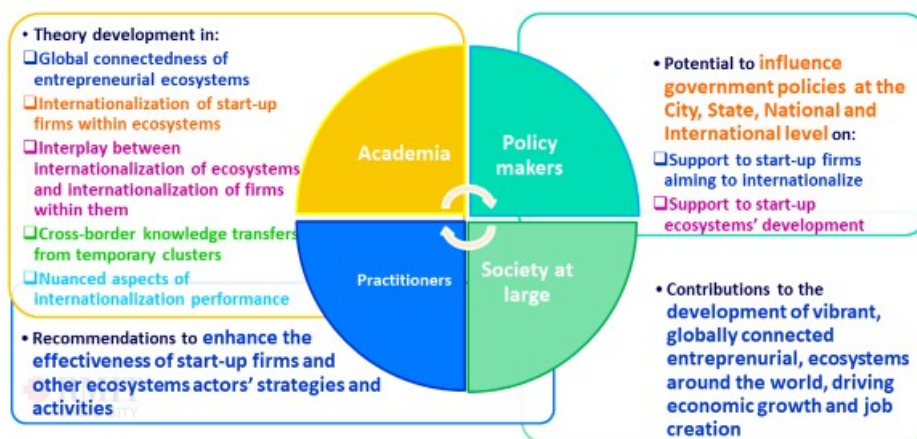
• Theory development in:
❑Global connectedness of entrepreneurial ecosystems
❑Internationalization of start-up firms within ecosystems
❑Interplay between internationalization of ecosystems and internationalization of firms within them
❑Cross-border knowledge transfers from temporary clusters
❑Nuanced aspects of internationalization performance

Academia

Policy makers

Practitioners

Society at large

• Potential to influence government policies at the City, State, National and International level on:
❑Support to start-up firms aiming to internationalize
❑Support to start-up ecosystems' development

• Recommendations to enhance the effectiveness of start-up firms and other ecosystems actors' strategies and activities

• Contributions to the development of vibrant, globally connected entreprenurial, ecosystems around the world, driving economic growth and job creation